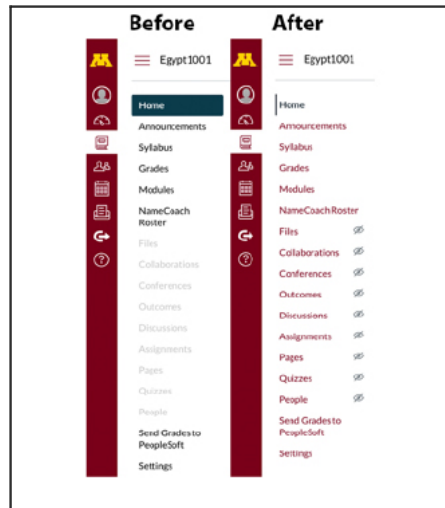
Before

Egypt1001

Home
Announcements
Syllabus
Grades
Modules
NameCoach Roster
Files
Collaborations
Conferences
Outcomes
Discussions
Assignments
Pages
Quizzes
People
Send Grades to PeopleSoft
Settings

After

Egypt1001

Home
Amouncements
Syllabus
Grades
Modules
NameCoach Roster
Files
Collaborations
Conferences
Outcomes
Discussions
Assignments
Pages
Quizzes
People
Send Grades to PeopleSoft
Settings